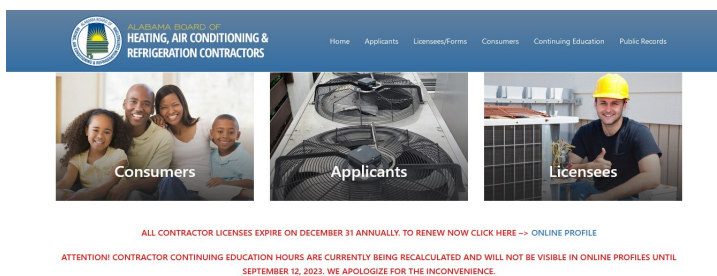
ALABAMA BOARD OF
HEATING, AIR CONDITIONING & REFRIGERATION CONTRACTORS

Home Applicants Licensees/Forms Consumers Continuing Education Public Records

Consumers

Applicants

Licensees

ALL CONTRACTOR LICENSES EXPIRE ON DECEMBER 31 ANNUALLY. TO RENEW NOW CLICK HERE –> ONLINE PROFILE

ATTENTION! CONTRACTOR CONTINUING EDUCATION HOURS ARE CURRENTLY BEING RECALCULATED AND WILL NOT BE VISIBLE IN ONLINE PROFILES UNTIL SEPTEMBER 12, 2023. WE APOLOGIZE FOR THE INCONVENIENCE.